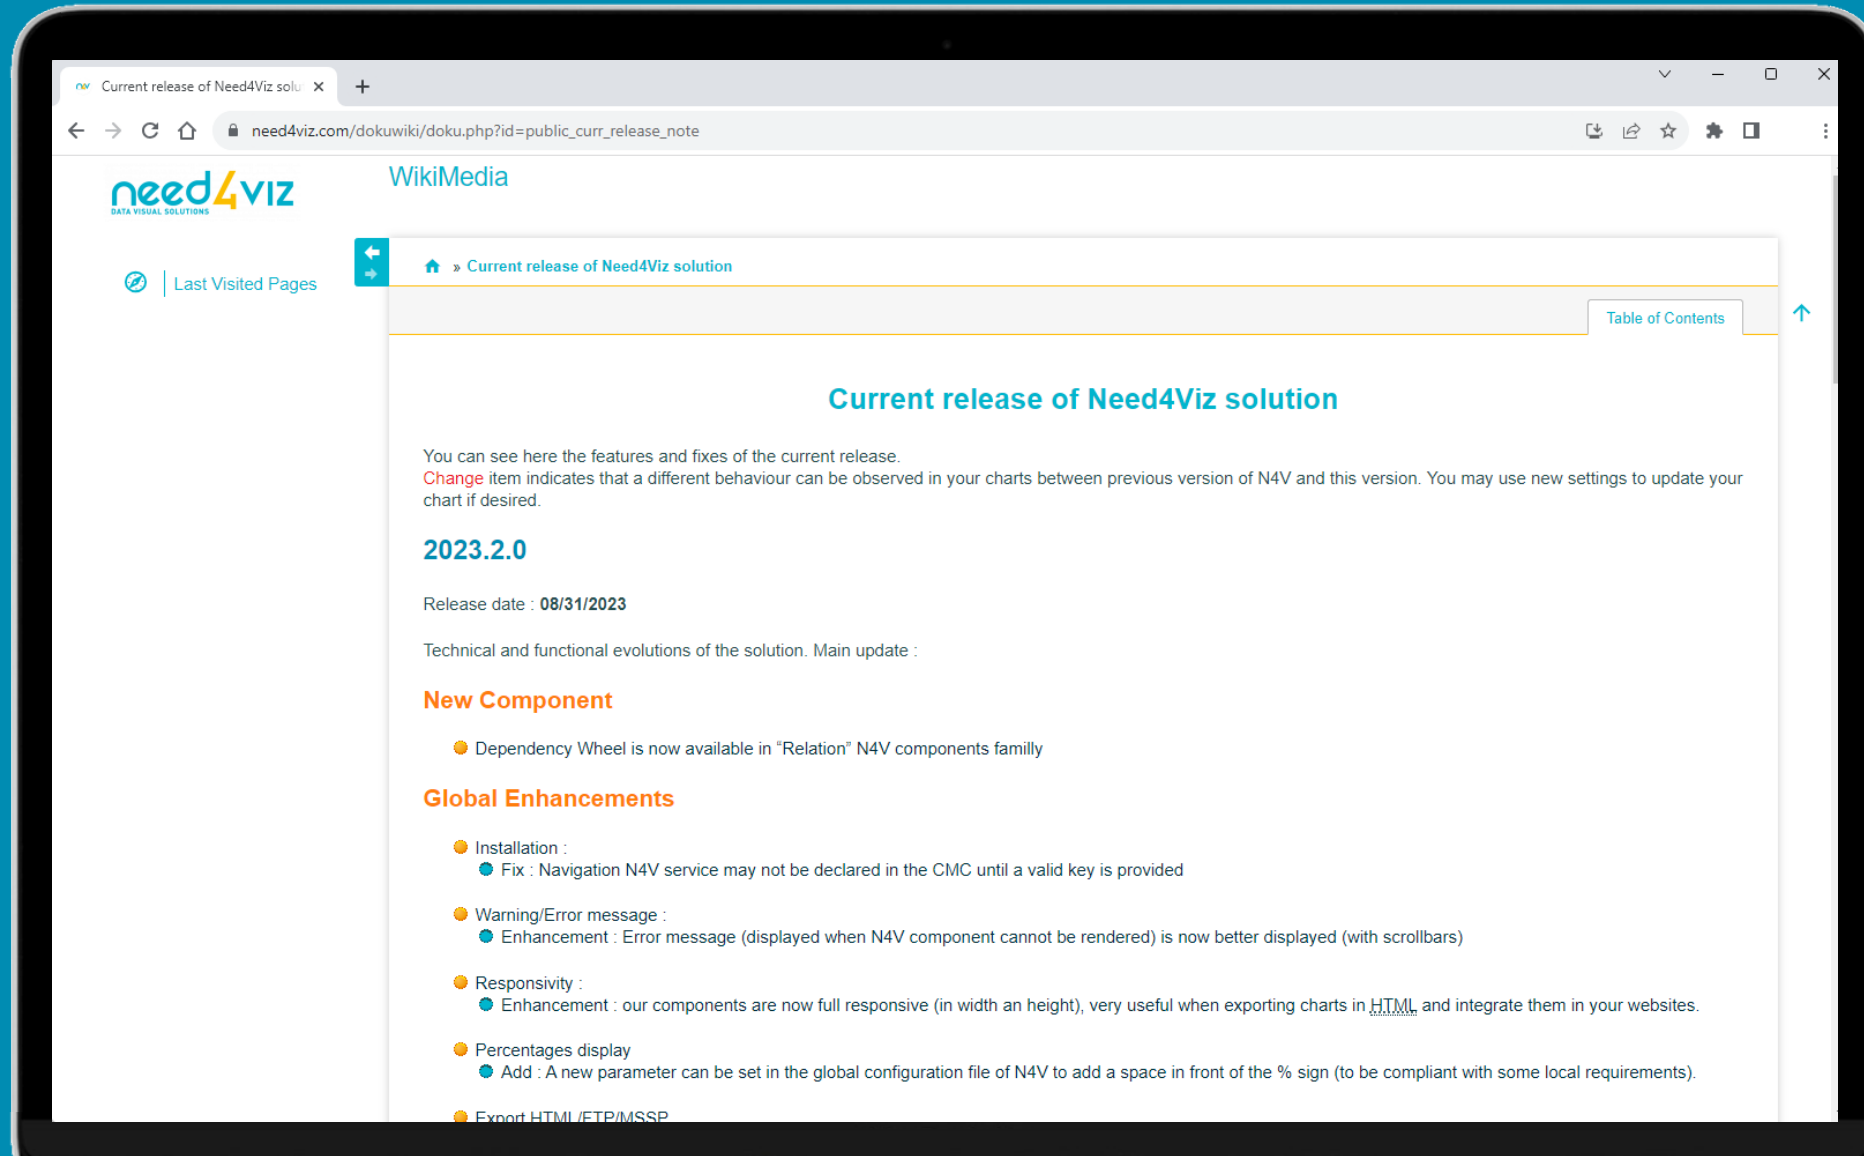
Current release of Need4Viz solu ×

need4viz.com/dokuwiki/doku.php?id=public_curr_release_note

need4viz
DATA VISUAL SOLUTIONS

WikiMedia

Last Visited Pages

» Current release of Need4Viz solution

Table of Contents

Current release of Need4Viz solution

You can see here the features and fixes of the current release.
Change item indicates that a different behaviour can be observed in your charts between previous version of N4V and this version. You may use new settings to update your chart if desired.

2023.2.0

Release date : 08/31/2023

Technical and functional evolutions of the solution. Main update :

New Component

- Dependency Wheel is now available in "Relation" N4V components familly

Global Enhancements

- Installation :
  - Fix : Navigation N4V service may not be declared in the CMC until a valid key is provided
- Warning/Error message :
  - Enhancement : Error message (displayed when N4V component cannot be rendered) is now better displayed (with scrollbars)
- Responsivity :
  - Enhancement : our components are now full responsive (in width an height), very useful when exporting charts in HTML and integrate them in your websites.
- Percentages display
  - Add : A new parameter can be set in the global configuration file of N4V to add a space in front of the % sign (to be compliant with some local requirements).
- Export HTML/FTP/MSSP